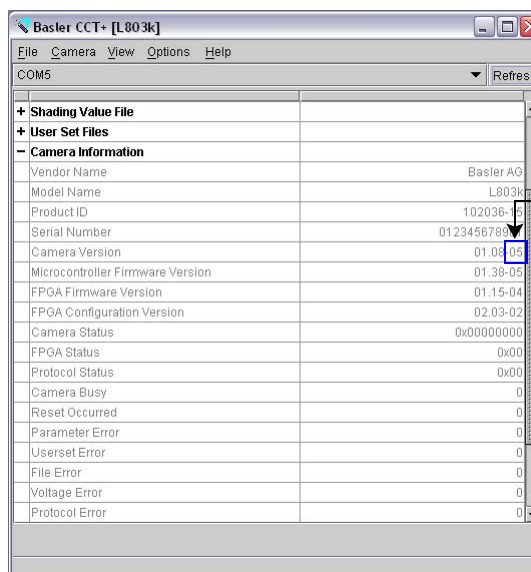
Basler CCT+ [L803k]

File Camera View Options Help

COM5

Refres

| | |
|---|---|
| + Shading Value File | |
| + User Set Files | |
| − Camera Information | |
| Vendor Name | Basler AG |
| Model Name | L803k |
| Product ID | 102036-15 |
| Serial Number | 0123456789 |
| Camera Version | 01.08-05 |
| Microcontroller Firmware Version | 01.38-05 |
| FPGA Firmware Version | 01.15-04 |
| FPGA Configuration Version | 02.03-02 |
| Camera Status | 0x00000000 |
| FPGA Status | 0x00 |
| Protocol Status | 0x00 |
| Camera Busy | 0 |
| Reset Occurred | 0 |
| Parameter Error | 0 |
| Userset Error | 0 |
| File Error | 0 |
| Voltage Error | 0 |
| Protocol Error | 0 |